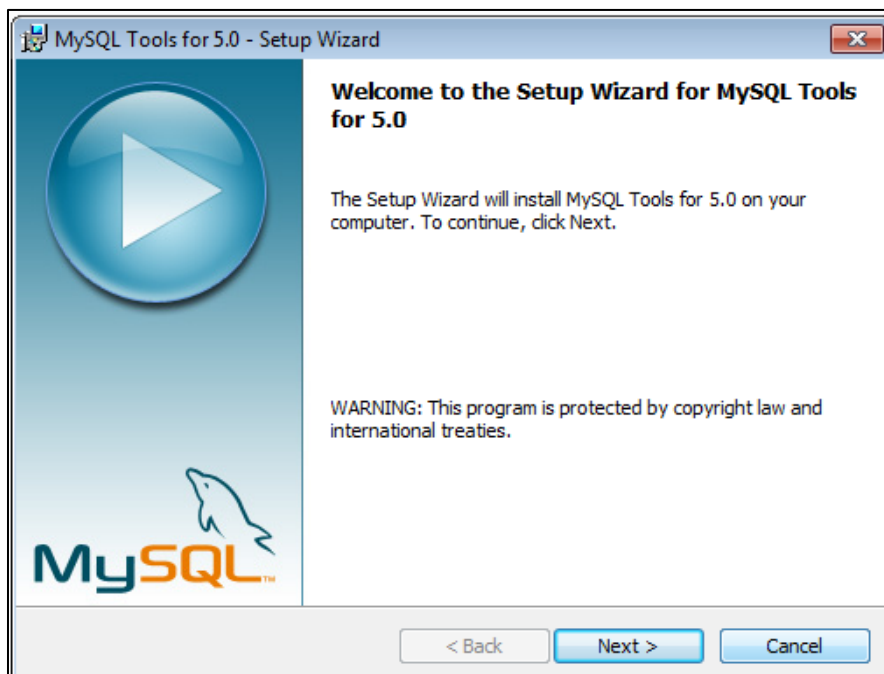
MySQL Tools for 5.0 - Setup Wizard

Welcome to the Setup Wizard for MySQL Tools for 5.0

The Setup Wizard will install MySQL Tools for 5.0 on your computer. To continue, click Next.

WARNING: This program is protected by copyright law and international treaties.

MySQL

< Back
Next >
Cancel